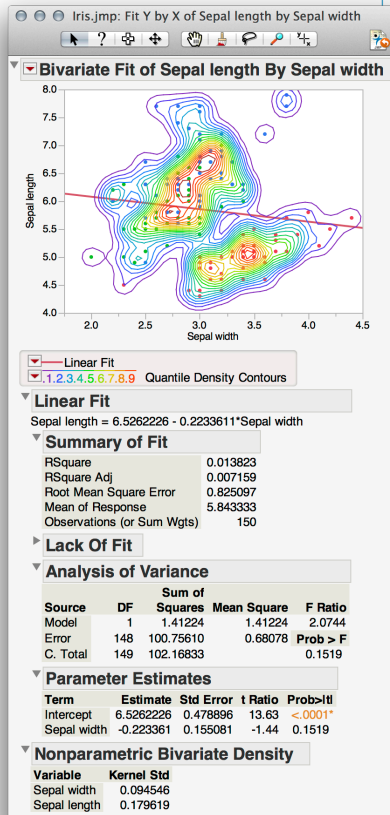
Iris.jmp: Fit Y by X of Sepal length by Sepal width

Bivariate Fit of Sepal length By Sepal width

8.0
7.5
7.0
6.5
6.0
5.5
5.0
4.5
4.0
Sepal length
2.0
2.5
3.0
3.5
4.0
4.5
Sepal width

Linear Fit
.1.2.3.4.5.6.7.8.9 Quantile Density Contours

Linear Fit

Sepal length = 6.5262226 - 0.2233611*Sepal width

Summary of Fit

| | |
|---|---|
| RSquare | 0.013823 |
| RSquare Adj | 0.007159 |
| Root Mean Square Error | 0.825097 |
| Mean of Response | 5.843333 |
| Observations (or Sum Wgts) | 150 |

Lack Of Fit

Analysis of Variance

| Source | DF | Sum of Squares | Mean Square | F Ratio |
|---|---|---|---|---|
| Model | 1 | 1.41224 | 1.41224 | 2.0744 |
| Error | 148 | 100.75610 | 0.68078 | Prob > F |
| C. Total | 149 | 102.16833 | | 0.1519 |

Parameter Estimates

| Term | Estimate | Std Error | t Ratio | Prob>\|t\| |
|---|---|---|---|---|
| Intercept | 6.5262226 | 0.478896 | 13.63 | <.0001* |
| Sepal width | -0.223361 | 0.155081 | -1.44 | 0.1519 |

Nonparametric Bivariate Density

| Variable | Kernel Std |
|---|---|
| Sepal width | 0.094546 |
| Sepal length | 0.179619 |